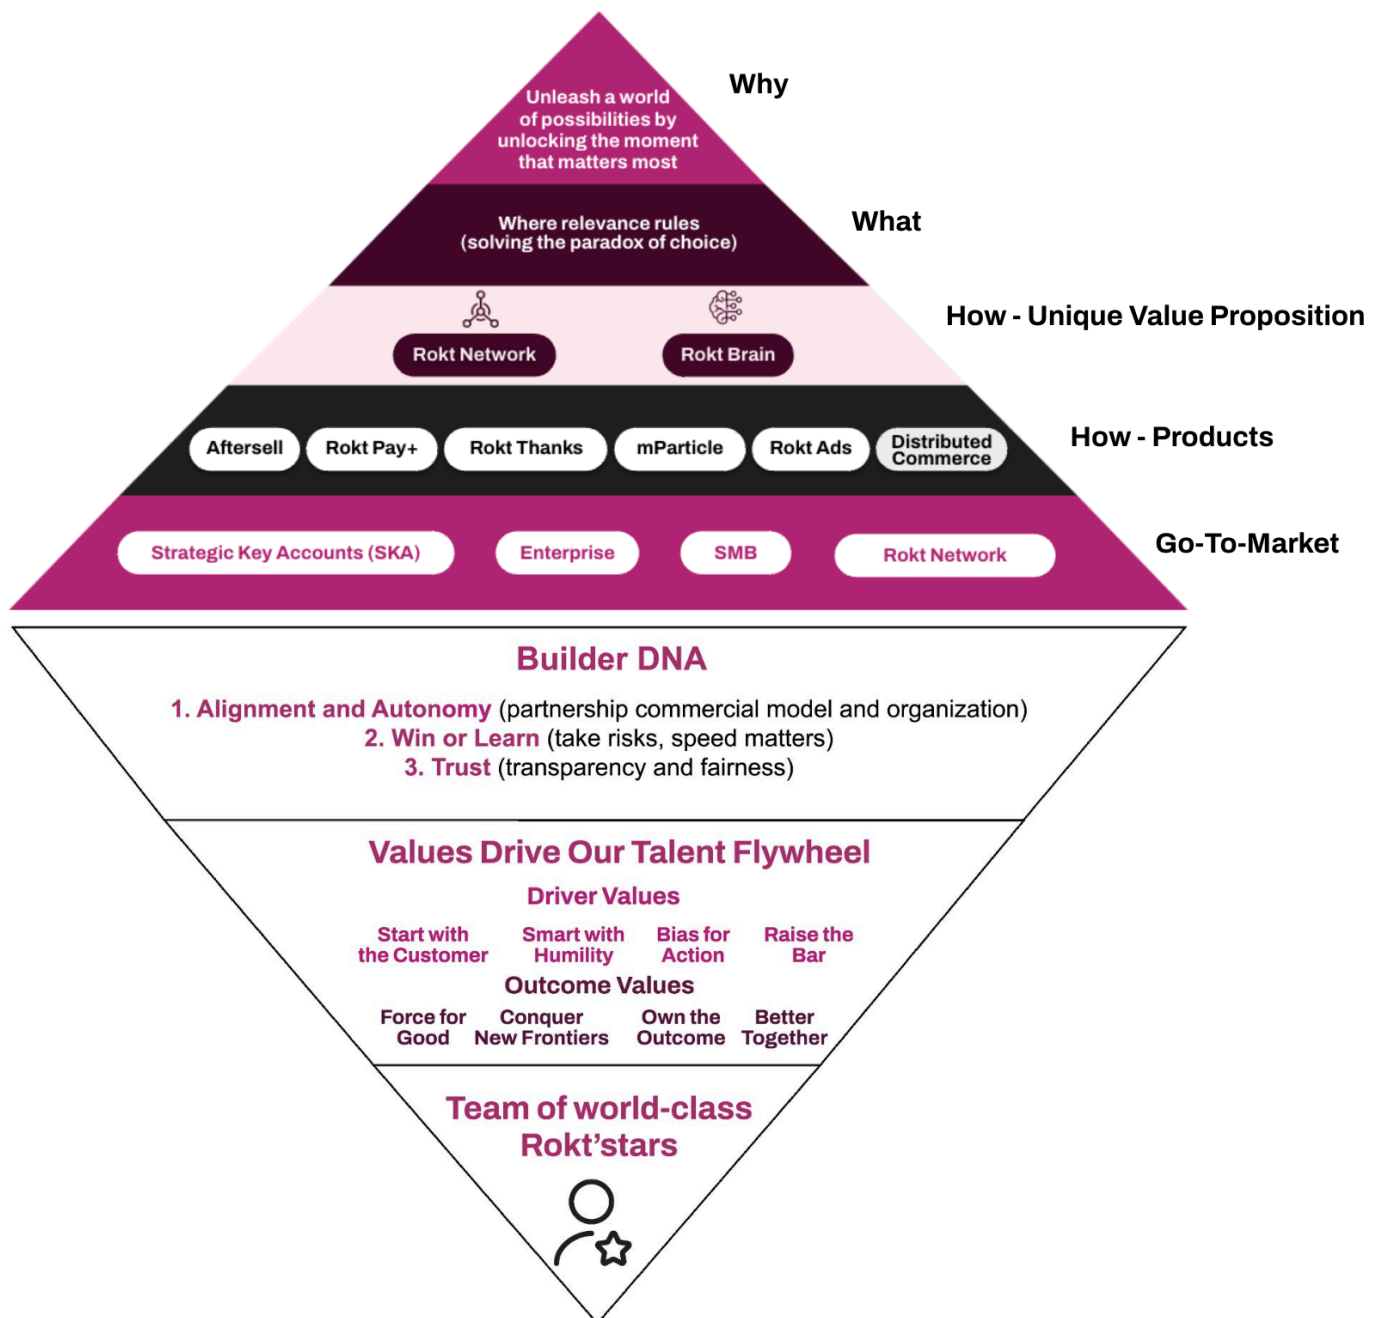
Unleash a world of possibilities by unlocking the moment that matters most

Why

Where relevance rules (solving the paradox of choice)

What

Rokt Network

Rokt Brain

How - Unique Value Proposition

Aftersell

Rokt Pay+

Rokt Thanks

mParticle

Rokt Ads

Distributed Commerce

How - Products

Strategic Key Accounts (SKA)

Enterprise

SMB

Rokt Network

Go-To-Market

Builder DNA

1. Alignment and Autonomy (partnership commercial model and organization)
2. Win or Learn (take risks, speed matters)
3. Trust (transparency and fairness)

Values Drive Our Talent Flywheel

Driver Values

Start with the Customer

Smart with Humility

Bias for Action

Raise the Bar

Outcome Values

Force for Good

Conquer New Frontiers

Own the Outcome

Better Together

Team of world-class Rokt'stars